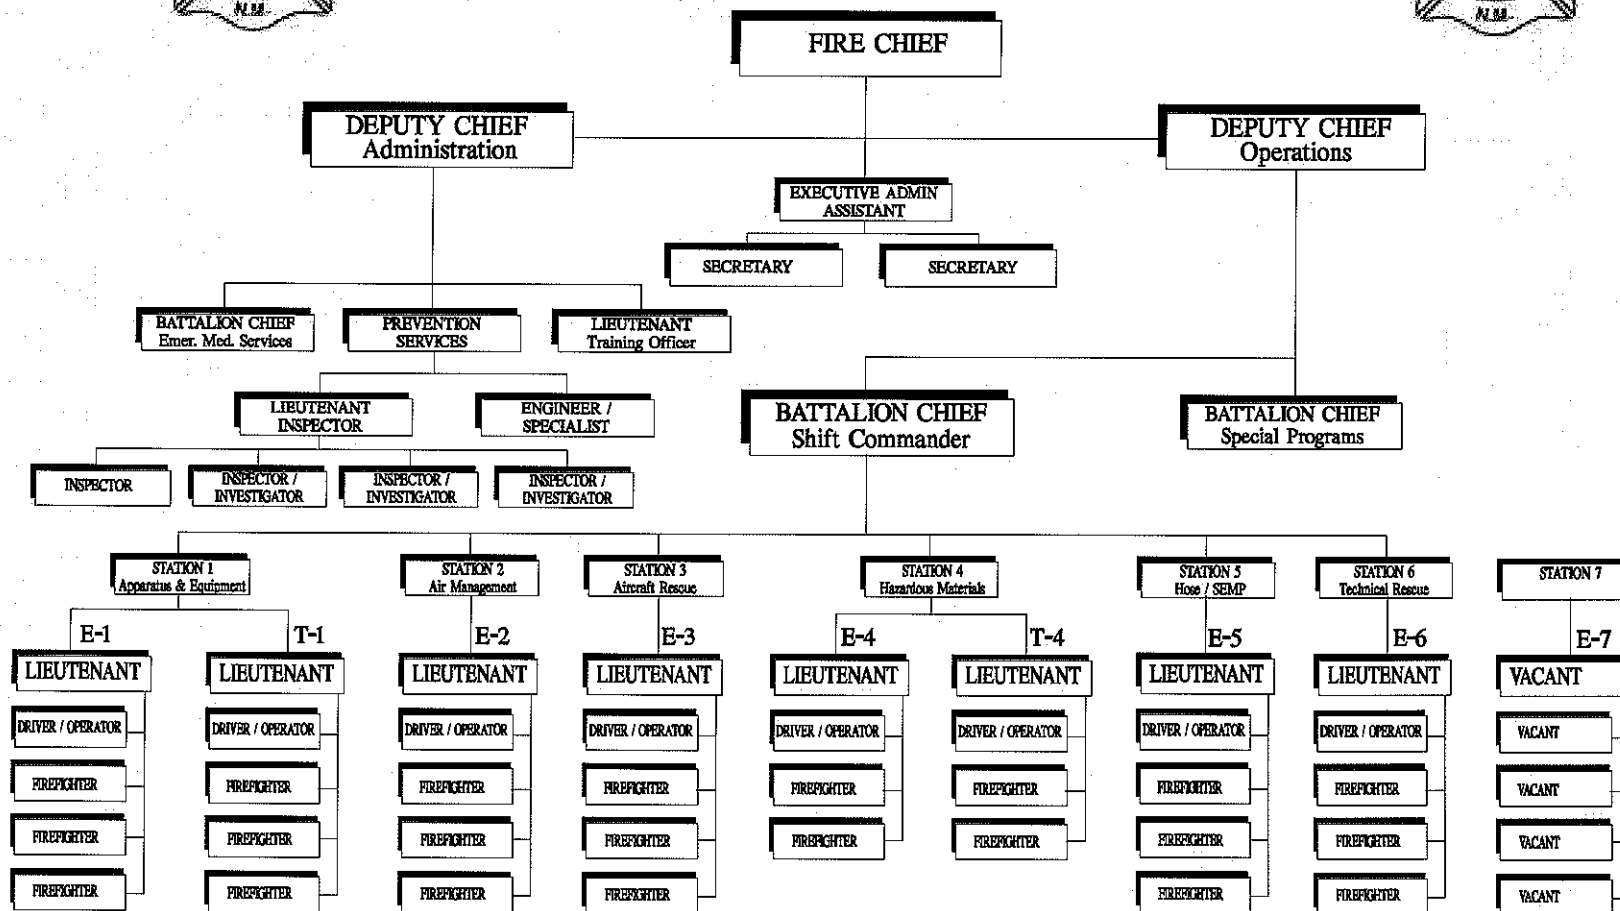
FIRE CHIEF

DEPUTY CHIEF
Administration

DEPUTY CHIEF
Operations

EXECUTIVE ADMIN ASSISTANT

SECRETARY

SECRETARY

BATTALION CHIEF
Emer. Med. Services

PREVENTION SERVICES

LIEUTENANT
Training Officer

LIEUTENANT INSPECTOR

ENGINEER / SPECIALIST

BATTALION CHIEF
Shift Commander

BATTALION CHIEF
Special Programs

INSPECTOR

INSPECTOR / INVESTIGATOR

INSPECTOR / INVESTIGATOR

INSPECTOR / INVESTIGATOR

STATION 1
Apparatus & Equipment

STATION 2
Air Management

STATION 3
Aircraft Rescue

STATION 4
Hazardous Materials

STATION 5
Hose / SEMP

STATION 6
Technical Rescue

STATION 7

E-1
LIEUTENANT
DRIVER / OPERATOR
FIREFIGHTER
FIREFIGHTER
FIREFIGHTER

T-1
LIEUTENANT
DRIVER / OPERATOR
FIREFIGHTER
FIREFIGHTER
FIREFIGHTER

E-2
LIEUTENANT
DRIVER / OPERATOR
FIREFIGHTER
FIREFIGHTER
FIREFIGHTER

E-3
LIEUTENANT
DRIVER / OPERATOR
FIREFIGHTER
FIREFIGHTER
FIREFIGHTER

E-4
LIEUTENANT
DRIVER / OPERATOR
FIREFIGHTER
FIREFIGHTER

T-4
LIEUTENANT
DRIVER / OPERATOR
FIREFIGHTER
FIREFIGHTER

E-5
LIEUTENANT
DRIVER / OPERATOR
FIREFIGHTER
FIREFIGHTER
FIREFIGHTER

E-6
LIEUTENANT
DRIVER / OPERATOR
FIREFIGHTER
FIREFIGHTER
FIREFIGHTER

E-7
VACANT
VACANT
VACANT
VACANT
VACANT